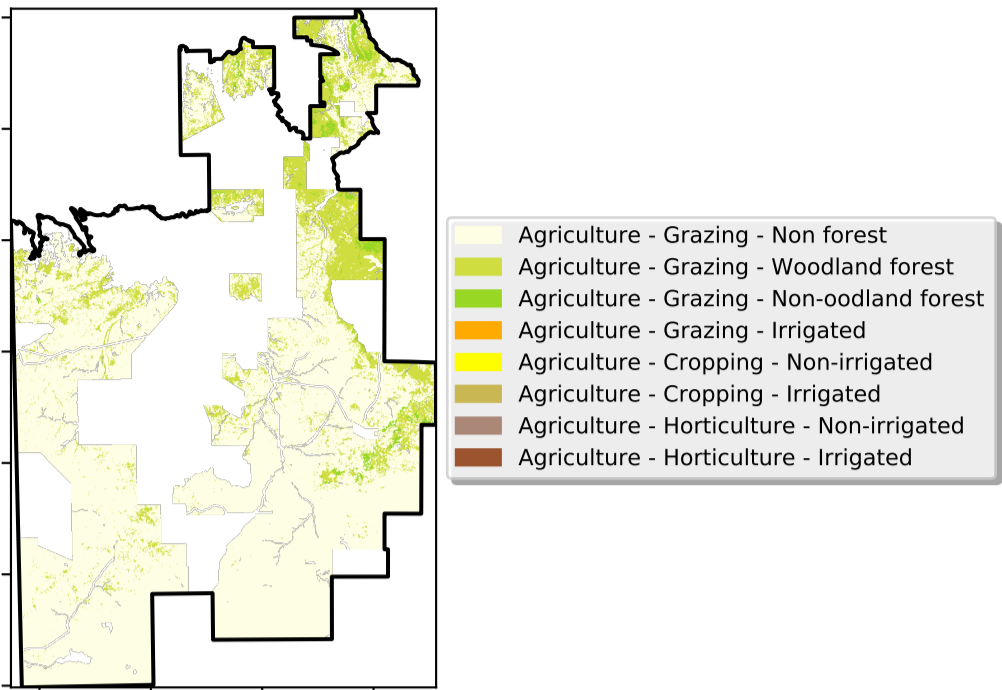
Agriculture - Grazing - Non forest
Agriculture - Grazing - Woodland forest
Agriculture - Grazing - Non-oodland forest
Agriculture - Grazing - Irrigated
Agriculture - Cropping - Non-irrigated
Agriculture - Cropping - Irrigated
Agriculture - Horticulture - Non-irrigated
Agriculture - Horticulture - Irrigated